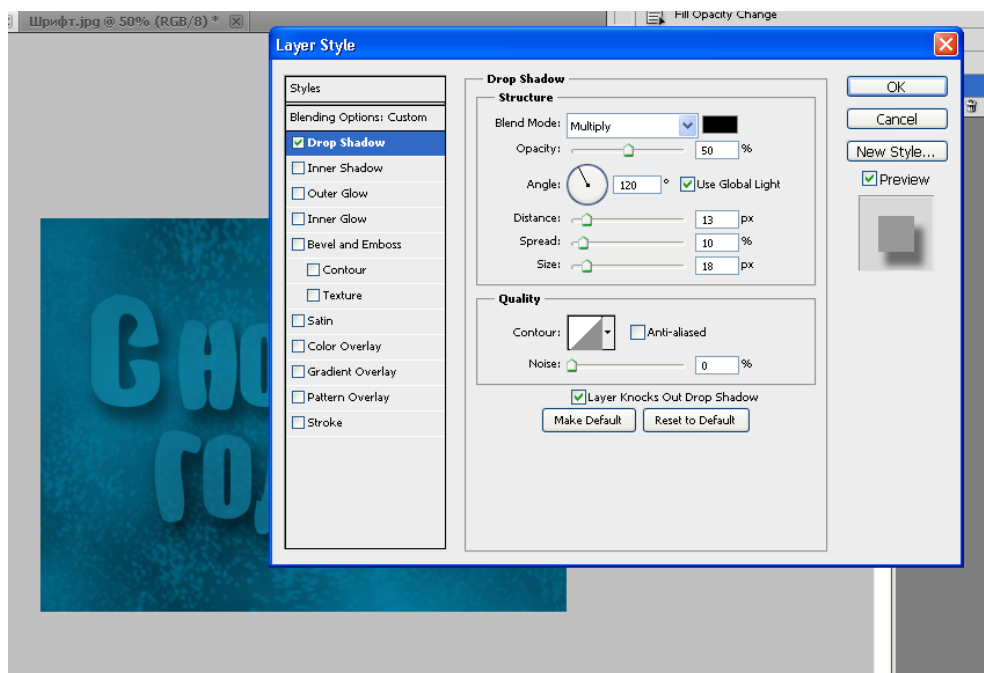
Шрифт.jpg @ 50% (RGB/8) *

Fill Opacity Change

Layer Style

Styles
Blending Options: Custom
Drop Shadow
Inner Shadow
Outer Glow
Inner Glow
Bevel and Emboss
Contour
Texture
Satin
Color Overlay
Gradient Overlay
Pattern Overlay
Stroke

Drop Shadow
Structure
Blend Mode: Multiply
Opacity: 50 %
Angle: 120 ° Use Global Light
Distance: 13 px
Spread: 10 %
Size: 18 px

Quality
Contour: Anti-aliased
Noise: 0 %
Layer Knocks Out Drop Shadow
Make Default
Reset to Default

OK
Cancel
New Style...
Preview

С но
го